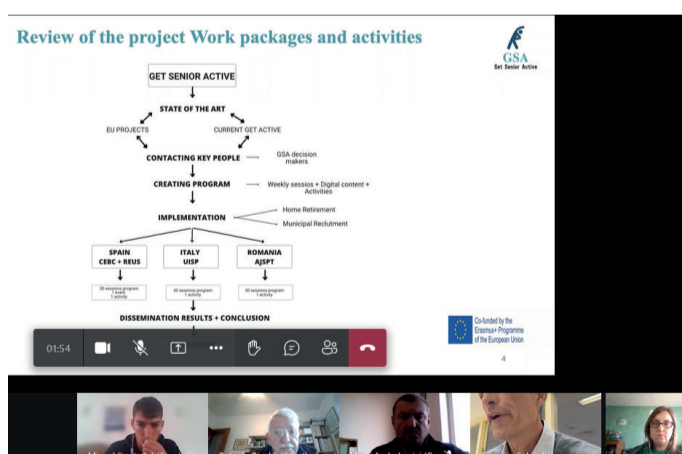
Review of the project Work packages and activities

GSA
Get Senior Active

GET SENIOR ACTIVE

STATE OF THE ART

EU PROJECTS

CURRENT GET ACTIVE

CONTACTING KEY PEOPLE

GSA decision makers

CREATING PROGRAM

Weekly sessions + Digital content + Activities

IMPLEMENTATION

Home Retirement

Municipal Recluitment

SPAIN
CEBC + REUS

ITALY
UISP

ROMANIA
AJSPT

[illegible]

30 sessions program 1 activity

30 sessions program 1 activity

DISSEMINATION RESULTS + CONCLUSION

Co-funded by the Erasmus+ Programme of the European Union

4

01:54